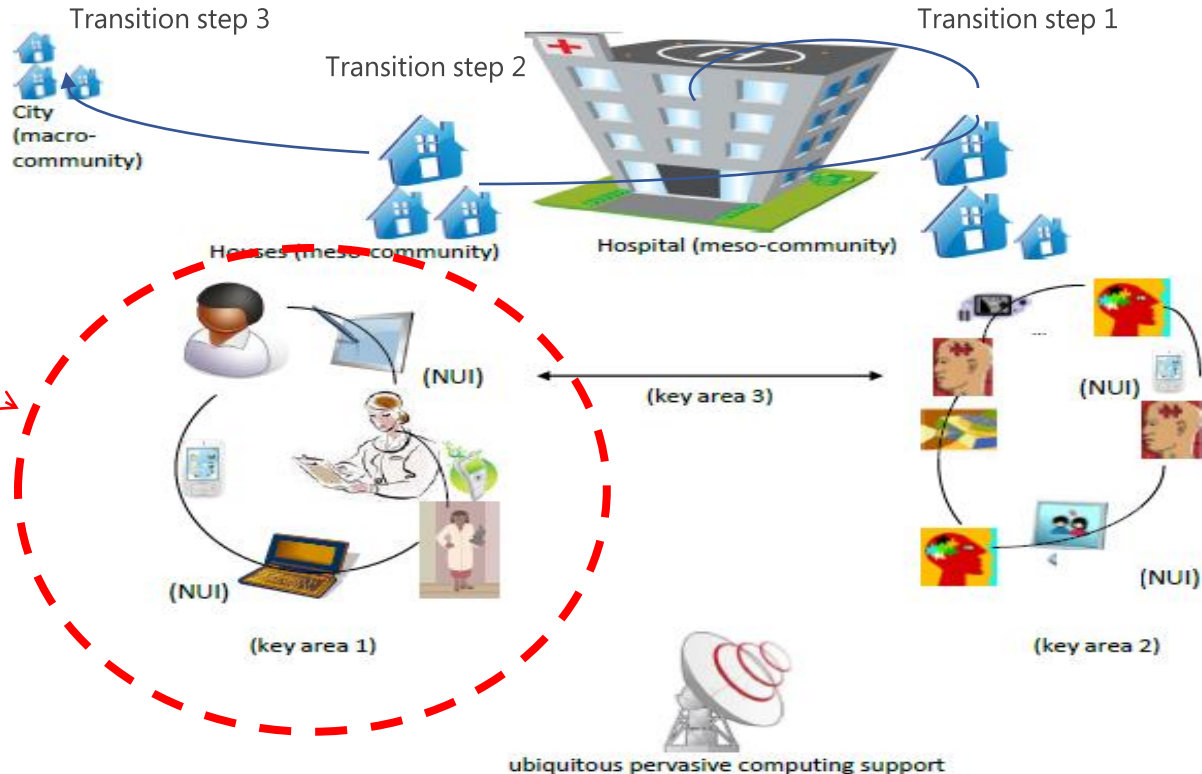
Transition step 3

Transition step 2

Transition step 1

City (macro-community)

Houses (meso-community)

Hospital (meso-community)

(NUI)

(key area 3)

(NUI)

(NUI)

(NUI)

(key area 1)

(key area 2)

ubiquitous pervasive computing support